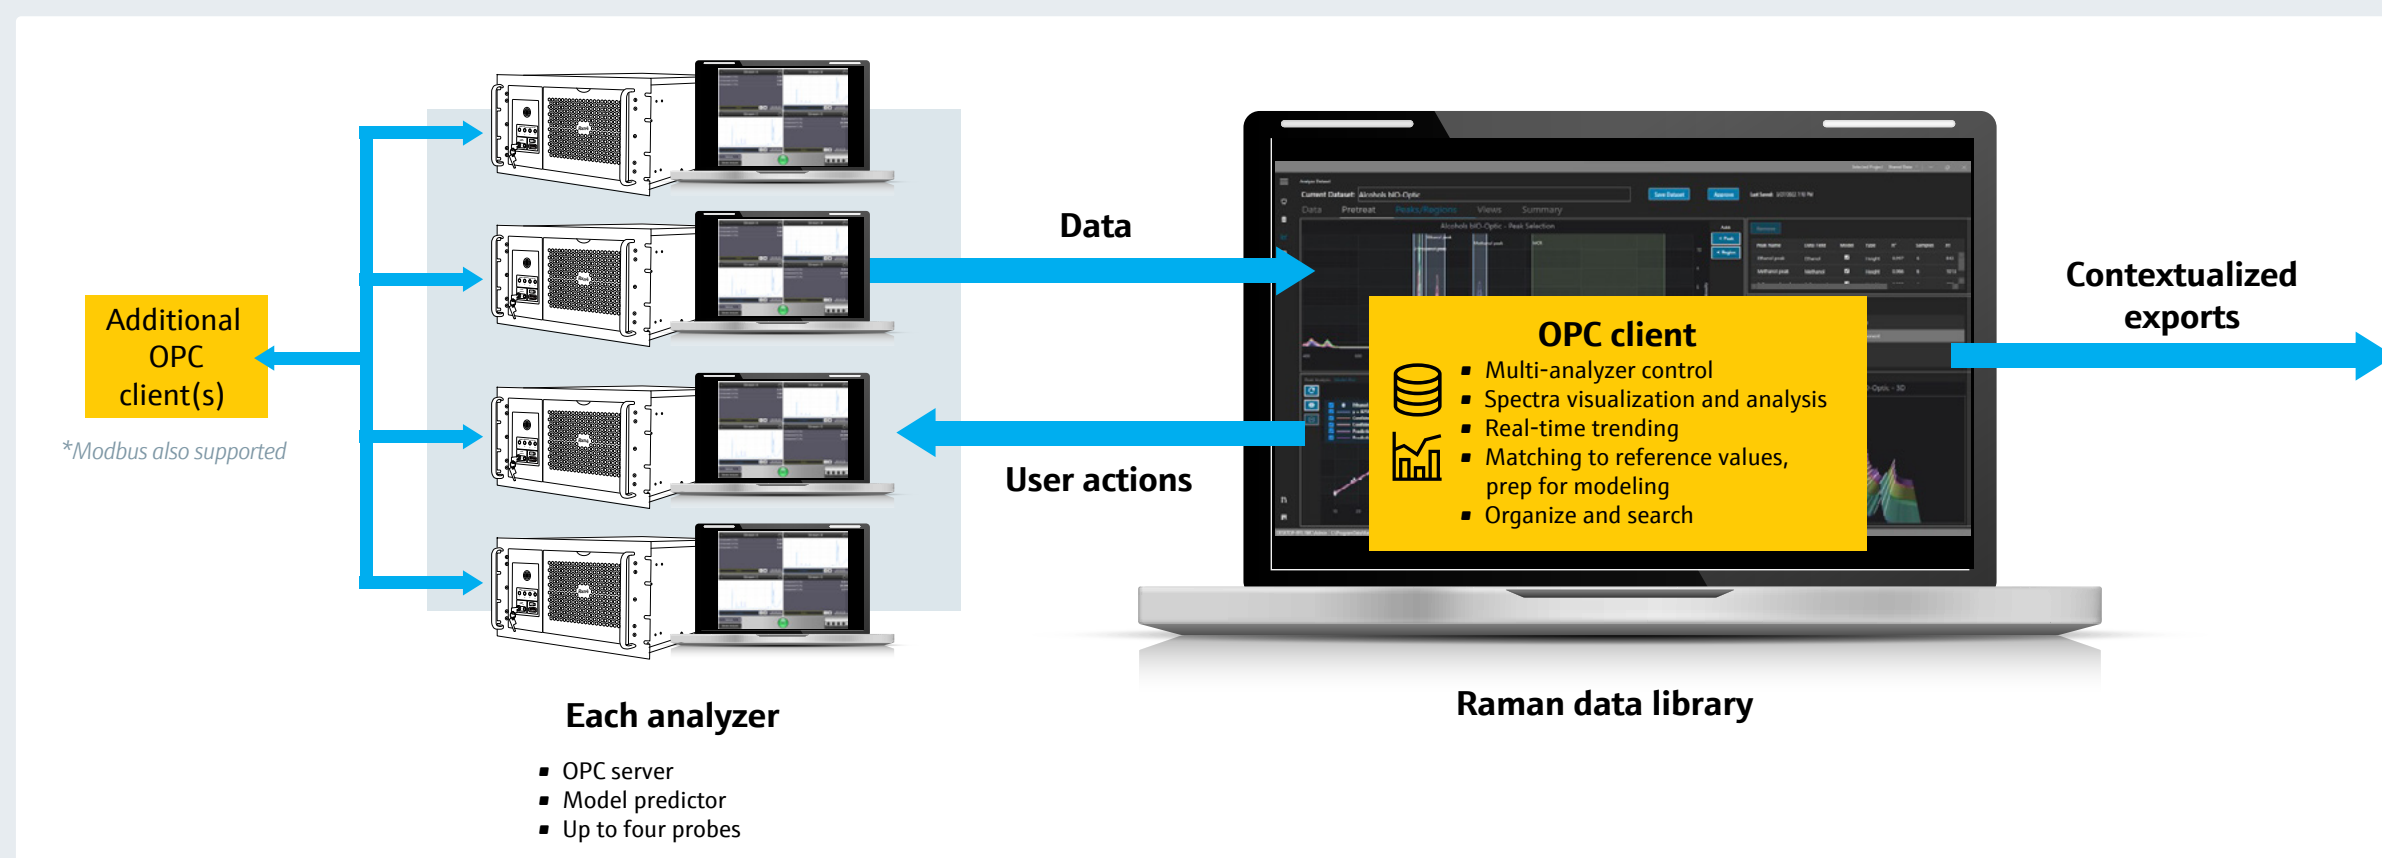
Additional OPC client(s)

*Modbus also supported

Data

User actions

Contextualized exports

OPC client

- Multi-analyzer control
- Spectra visualization and analysis
- Real-time trending
- Matching to reference values, prep for modeling
- Organize and search

Each analyzer

- OPC server
- Model predictor
- Up to four probes

Raman data library